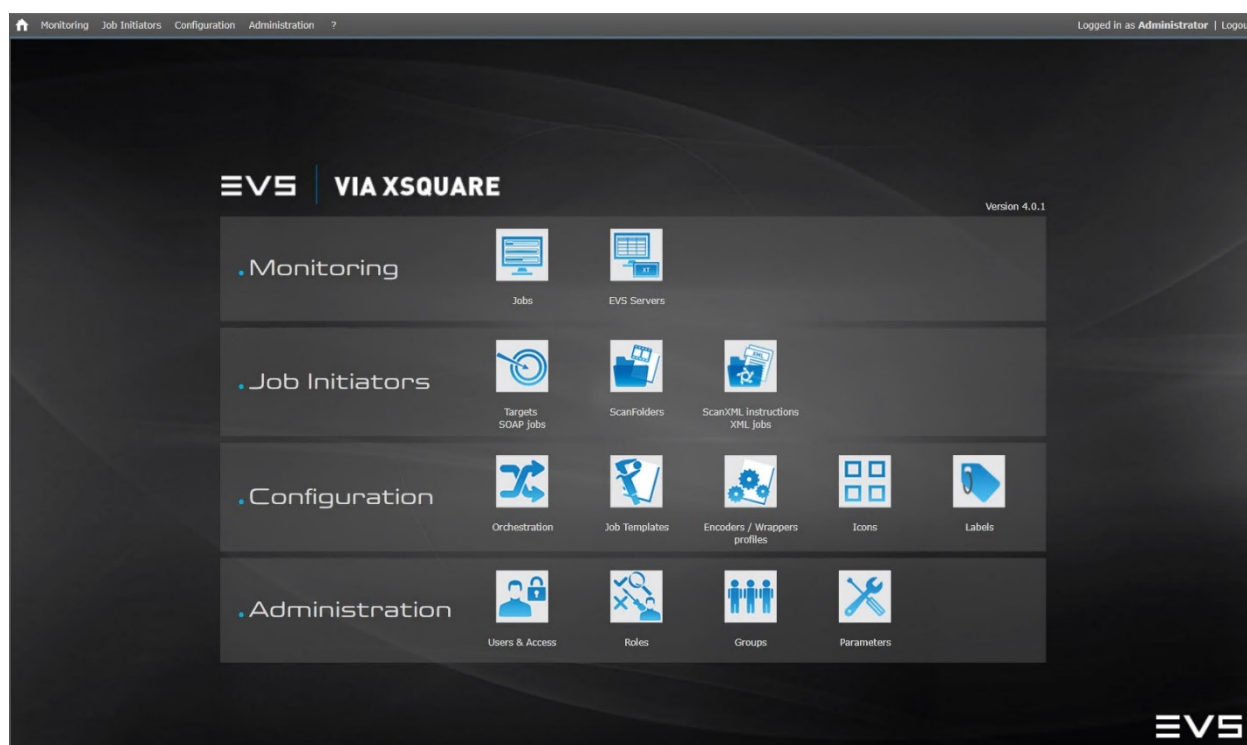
Monitoring Job Initiators Configuration Administration ?

Logged in as Administrator | Logou

EVS | VIA XSQUARE

Version 4.0.1

.Monitoring

Jobs

EVS Servers

.Job Initiators

Targets
SOAP jobs

ScanFolders

ScanXML instructions
XML jobs

.Configuration

Orchestration

Job Templates

Encoders / Wrappers profiles

Icons

Labels

.Administration

Users & Access

Roles

Groups

Parameters

EVS